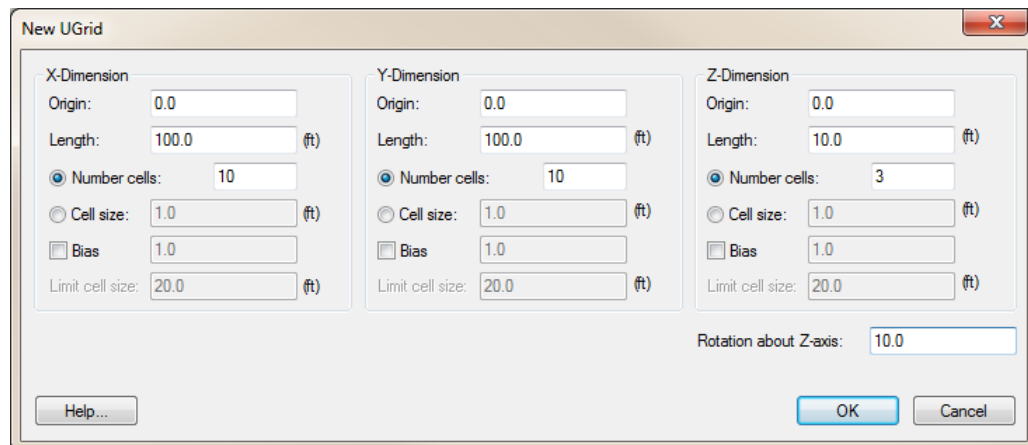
New UGrid

X-Dimension
Origin: 0.0
Length: 100.0 (ft)
Number cells: 10
Cell size: 1.0 (ft)
Bias 1.0
Limit cell size: 20.0 (ft)

Y-Dimension
Origin: 0.0
Length: 100.0 (ft)
Number cells: 10
Cell size: 1.0 (ft)
Bias 1.0
Limit cell size: 20.0 (ft)

Z-Dimension
Origin: 0.0
Length: 10.0 (ft)
Number cells: 3
Cell size: 1.0 (ft)
Bias 1.0
Limit cell size: 20.0 (ft)

Rotation about Z-axis: 10.0

Help...
OK
Cancel